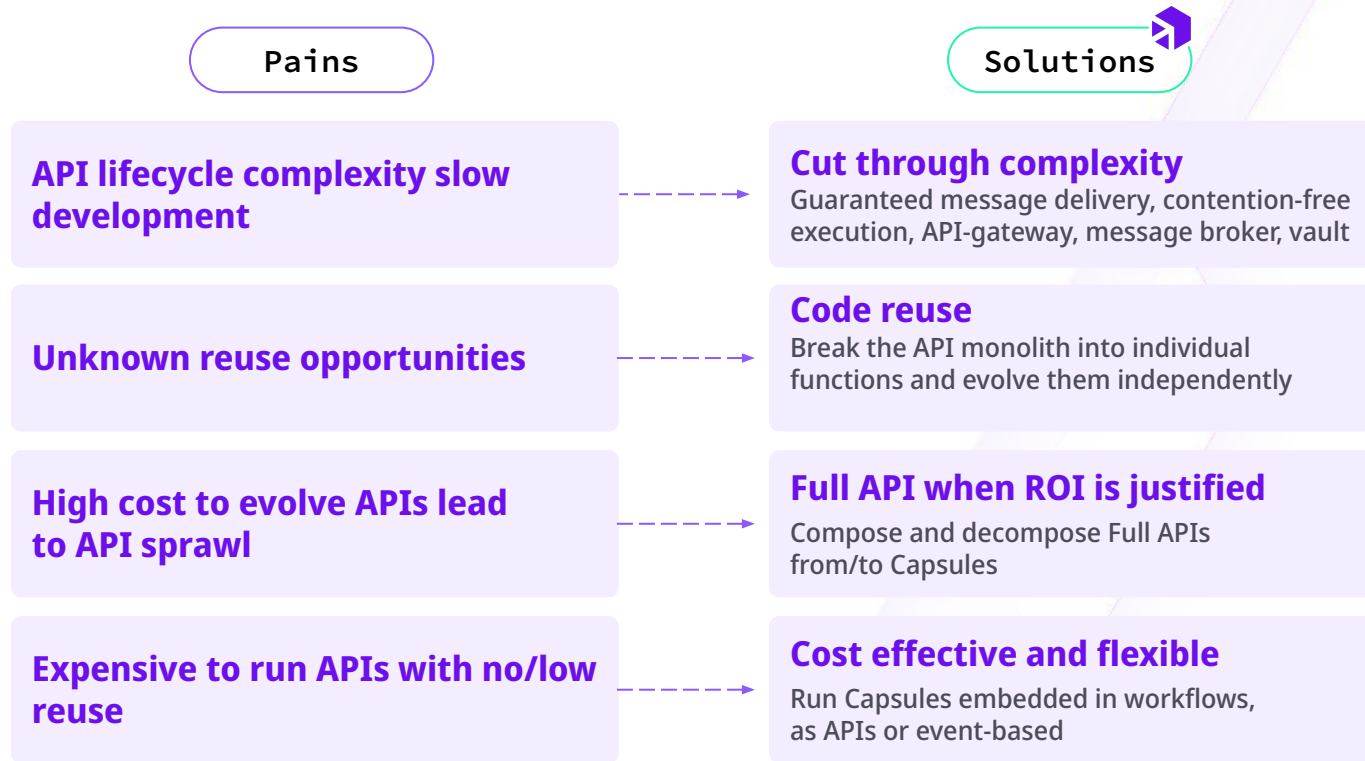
Pains

Solutions

API lifecycle complexity slow development

Cut through complexity
Guaranteed message delivery, contention-free execution, API-gateway, message broker, vault

Unknown reuse opportunities

Code reuse
Break the API monolith into individual functions and evolve them independently

High cost to evolve APIs lead to API sprawl

Full API when ROI is justified
Compose and decompose Full APIs from/to Capsules

Expensive to run APIs with no/low reuse

Cost effective and flexible
Run Capsules embedded in workflows, as APIs or event-based